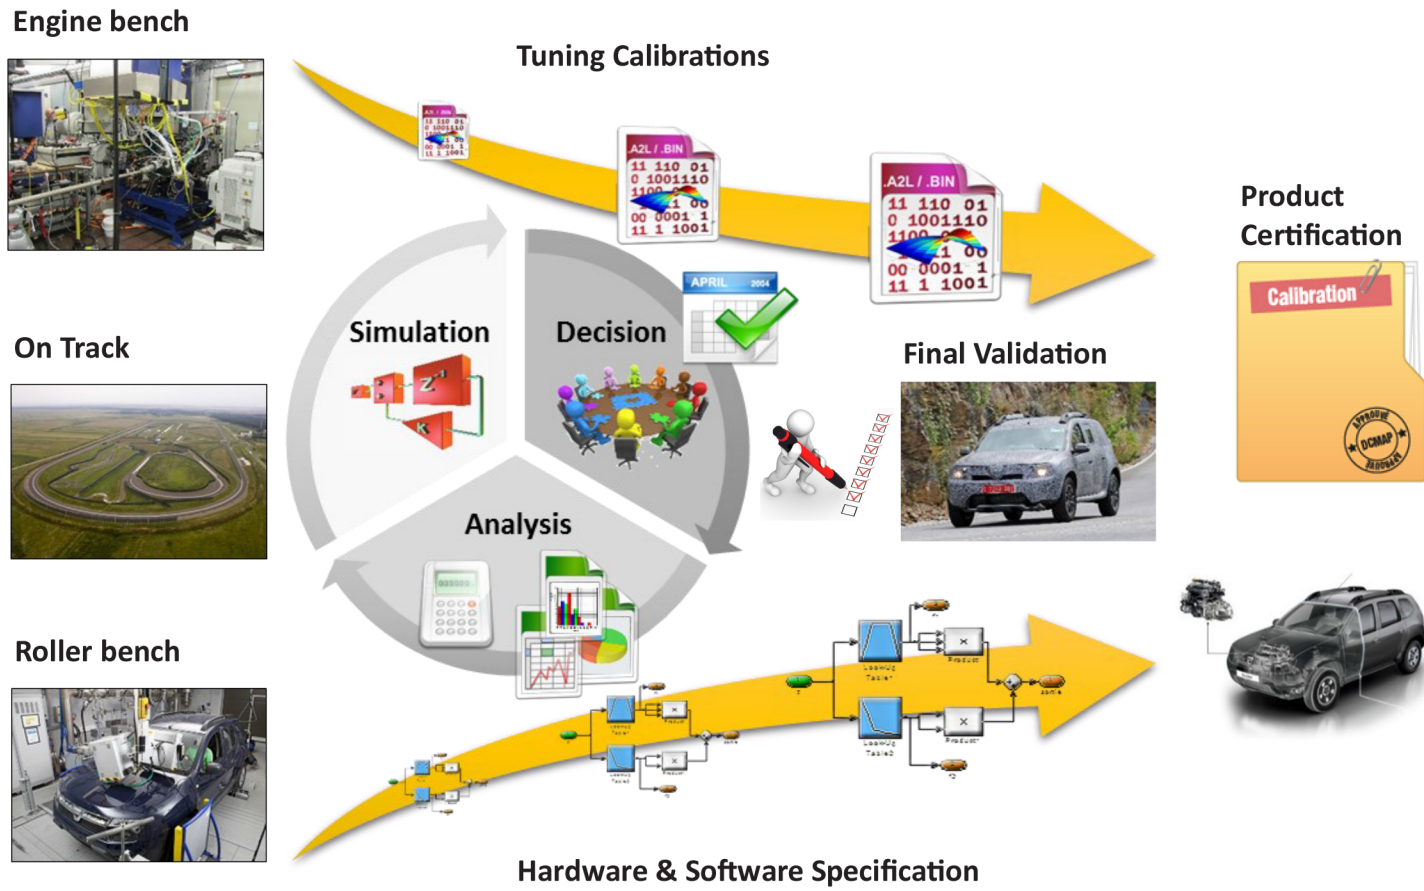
Engine bench

Tuning Calibrations

A2L / .BIN
11 110 01
0 1001110
1100
00 0001 1
11 1 1001

A2L / .BIN
11 110 01
0 1001110
1100
00 0001 1
11 1 1001

Product Certification

Calibration

APPROVED
OCMAP

On Track

Simulation

Decision

APRIL 2004

Final Validation

Analysis

Roller bench

Hardware & Software Specification